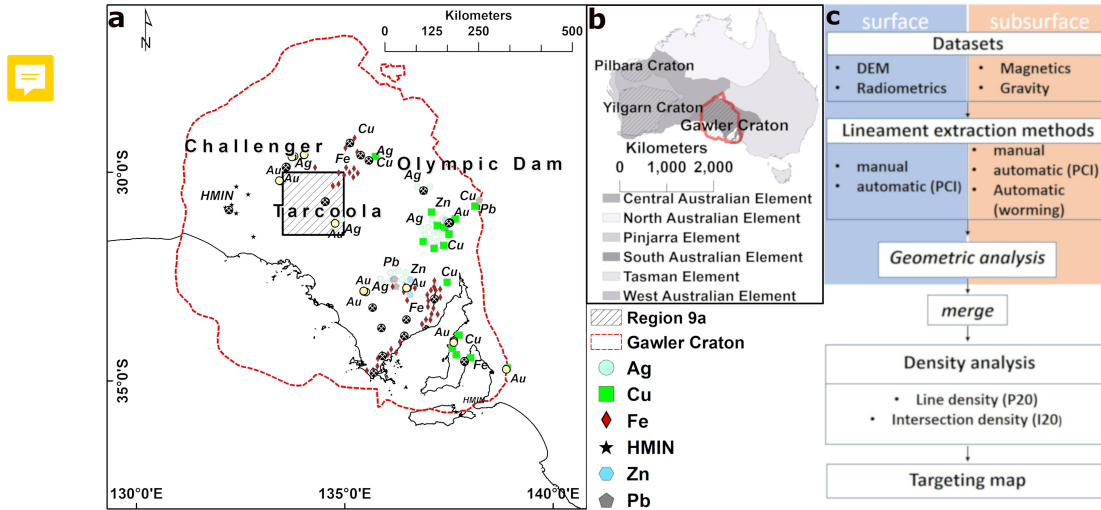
a

N

Kilometers
0 125 250 500

Challenger
Olympic Dam
Tarcoola
HMIN

Cu Ag Fe Ag Cu Au Ag Au Au Ag Cu Zn Au Pb Ag Au Cu Pb Zn Cu Au Ag Au Fe Au Cu Fe Au HMIN

30°0'S
35°0'S
130°0'E 135°0'E 140°0'E

b

Pilbara Craton
Yilgarn Craton
Gawler Craton

Kilometers
0 1,000 2,000

Central Australian Element
North Australian Element
Pinjarra Element
South Australian Element
Tasman Element
West Australian Element

Region 9a
Gawler Craton
Ag
Cu
Fe
HMIN
Zn
Pb

c

surface
subsurface

Datasets
• DEM
• Radiometrics
• Magnetics
• Gravity

Lineament extraction methods
• manual
• automatic (PCI)
• manual
• automatic (PCI)
• Automatic (worming)

Geometric analysis

merge

Density analysis
• Line density (P20)
• Intersection density (I20)

Targeting map